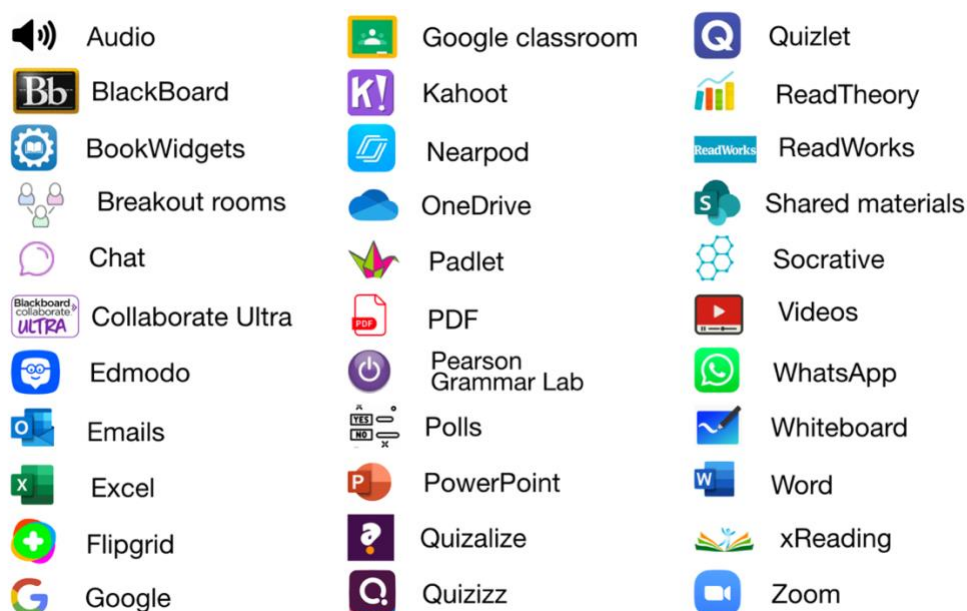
Audio
Bb BlackBoard
BookWidgets
Breakout rooms
Chat
Blackboard collaborate ULTRA Collaborate Ultra
Edmodo
Emails
Excel
Flipgrid
Google

Google classroom
K! Kahoot
Nearpod
OneDrive
Padlet
PDF PDF
Pearson Grammar Lab
YES NO Polls
PowerPoint
Quizalize
Quizizz

Quizlet
ReadTheory
ReadWorks ReadWorks
Shared materials
Socrative
Videos
WhatsApp
Whiteboard
Word
xReading
Zoom